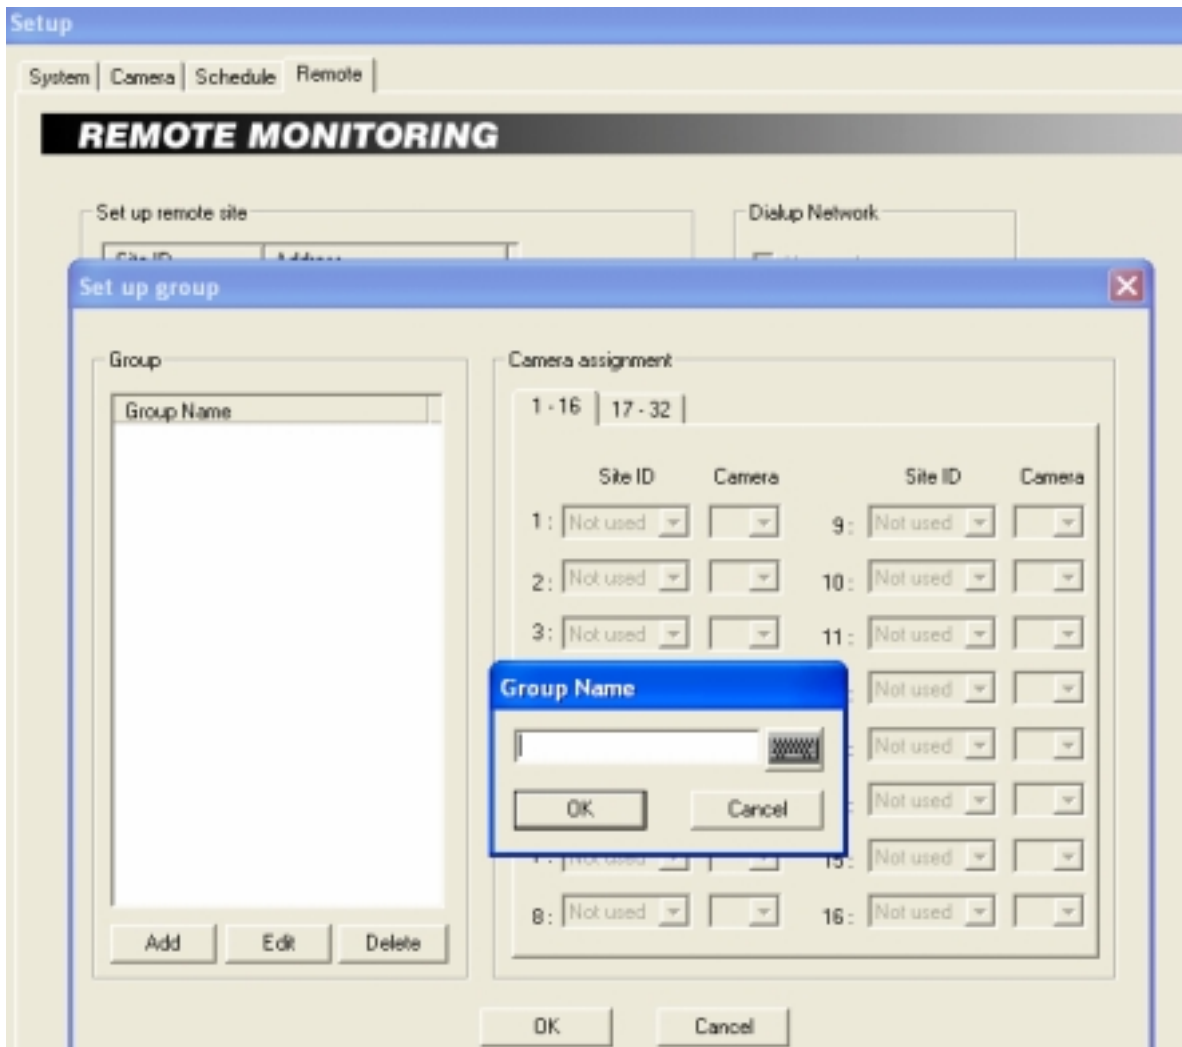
Setup

System | Camera | Schedule | Remote

REMOTE MONITORING

Set up remote site

Dialup Network

Set up group

Group

Group Name

Add | Edit | Delete

Camera assignment

1 - 16 | 17 - 32

| | Site ID | Camera | | Site ID | Camera |
|---|---|---|---|---|---|
| 1: | Not used | | 9: | Not used | |
| 2: | Not used | | 10: | Not used | |
| 3: | Not used | | 11: | Not used | |
| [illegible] | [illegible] | | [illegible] | Not used | |
| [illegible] | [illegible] | | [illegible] | Not used | |
| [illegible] | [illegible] | | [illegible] | Not used | |
| 7: | Not used | | 15: | Not used | |
| 8: | Not used | | 16: | Not used | |

Group Name

OK | Cancel

OK | Cancel